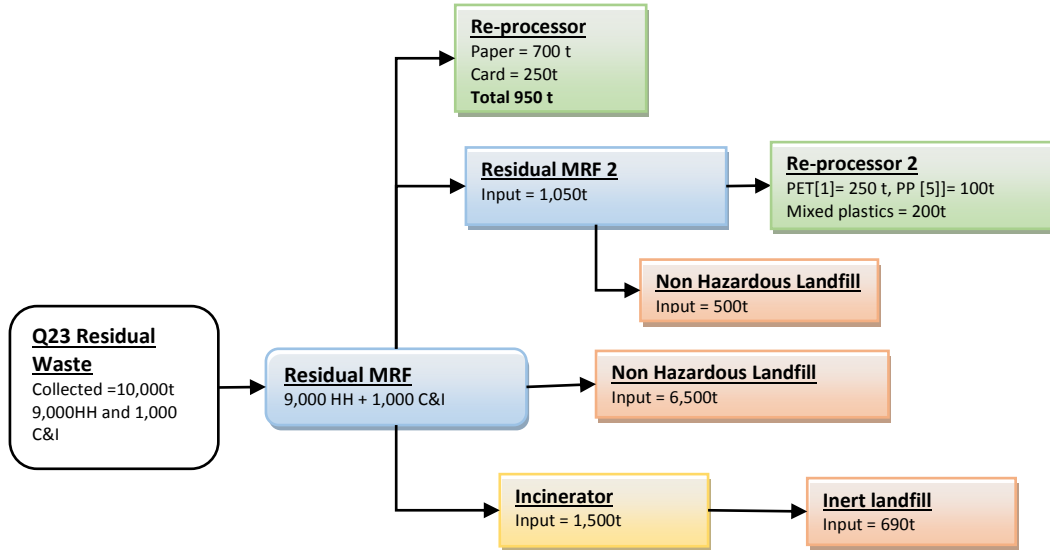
Re-processor
Paper = 700 t
Card = 250t
Total 950 t

Residual MRF 2
Input = 1,050t

Re-processor 2
PET[1]= 250 t, PP [5]]= 100t
Mixed plastics = 200t

Non Hazardous Landfill
Input = 500t

Q23 Residual Waste
Collected =10,000t
9,000HH and 1,000 C&I

Residual MRF
9,000 HH + 1,000 C&I

Non Hazardous Landfill
Input = 6,500t

Incinerator
Input = 1,500t

Inert landfill
Input = 690t